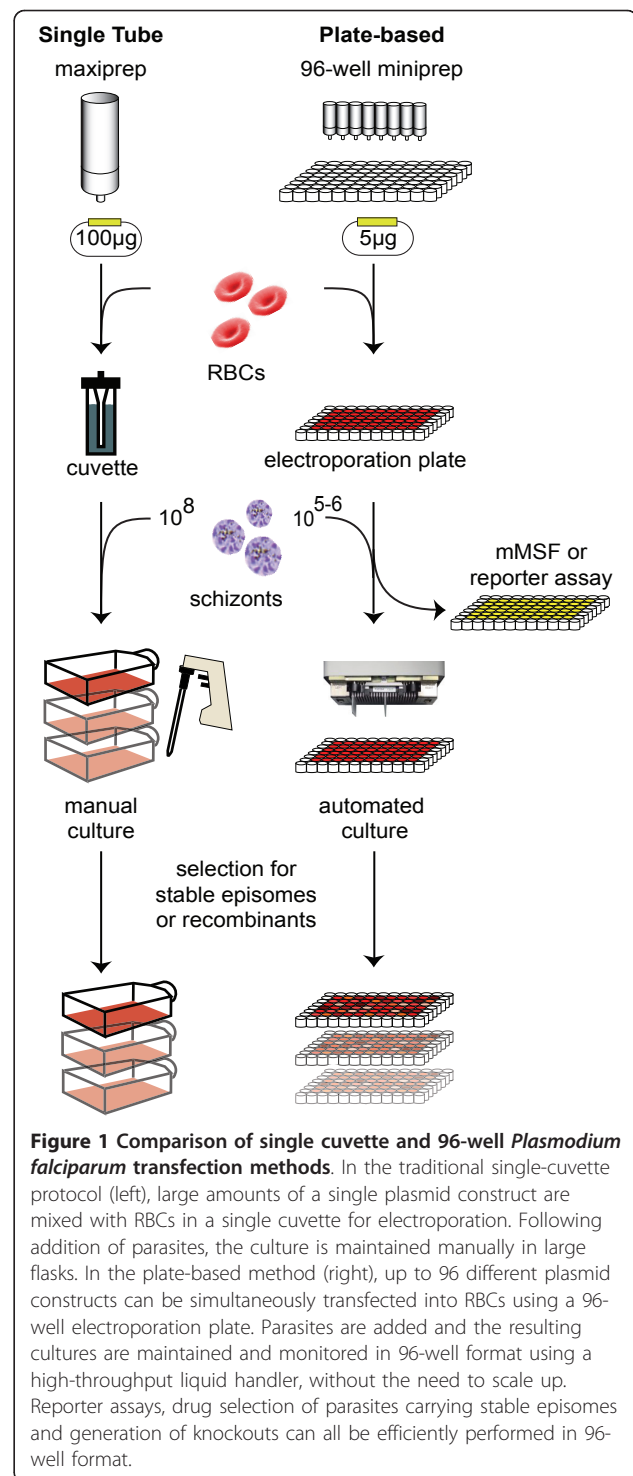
Single Tube

Plate-based

maxiprep

96-well miniprep

100μg

5μg

RBCs

cuvette

electroporation plate

$10^8$

$10^{5-6}$

schizonts

mMSF or reporter assay

manual culture

automated culture

selection for stable episomes or recombinants

**Figure 1 Comparison of single cuvette and 96-well *Plasmodium falciparum* transfection methods**. In the traditional single-cuvette protocol (left), large amounts of a single plasmid construct are mixed with RBCs in a single cuvette for electroporation. Following addition of parasites, the culture is maintained manually in large flasks. In the plate-based method (right), up to 96 different plasmid constructs can be simultaneously transfected into RBCs using a 96-well electroporation plate. Parasites are added and the resulting cultures are maintained and monitored in 96-well format using a high-throughput liquid handler, without the need to scale up. Reporter assays, drug selection of parasites carrying stable episomes and generation of knockouts can all be efficiently performed in 96-well format.